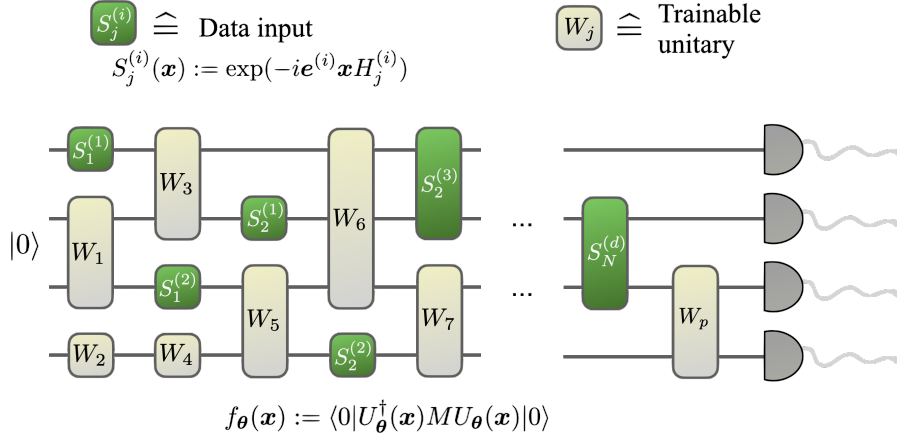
$S_j^{(i)}$ $\widehat{=}$ Data input

$S_j^{(i)}(\boldsymbol{x}) := \exp(-i\boldsymbol{e}^{(i)}\boldsymbol{x}H_j^{(i)})$

$W_j$ $\widehat{=}$ Trainable unitary

$S_1^{(1)}$ $W_3$ $W_6$ $S_2^{(3)}$

$|0\rangle$ $W_1$ $S_2^{(1)}$ ... $S_N^{(d)}$

$S_1^{(2)}$ $W_5$ ... $W_p$

$W_7$

$W_2$ $W_4$ $S_2^{(2)}$

$f_{\boldsymbol{\theta}}(\boldsymbol{x}) := \langle 0|U_{\boldsymbol{\theta}}^{\dagger}(\boldsymbol{x})MU_{\boldsymbol{\theta}}(\boldsymbol{x})|0\rangle$